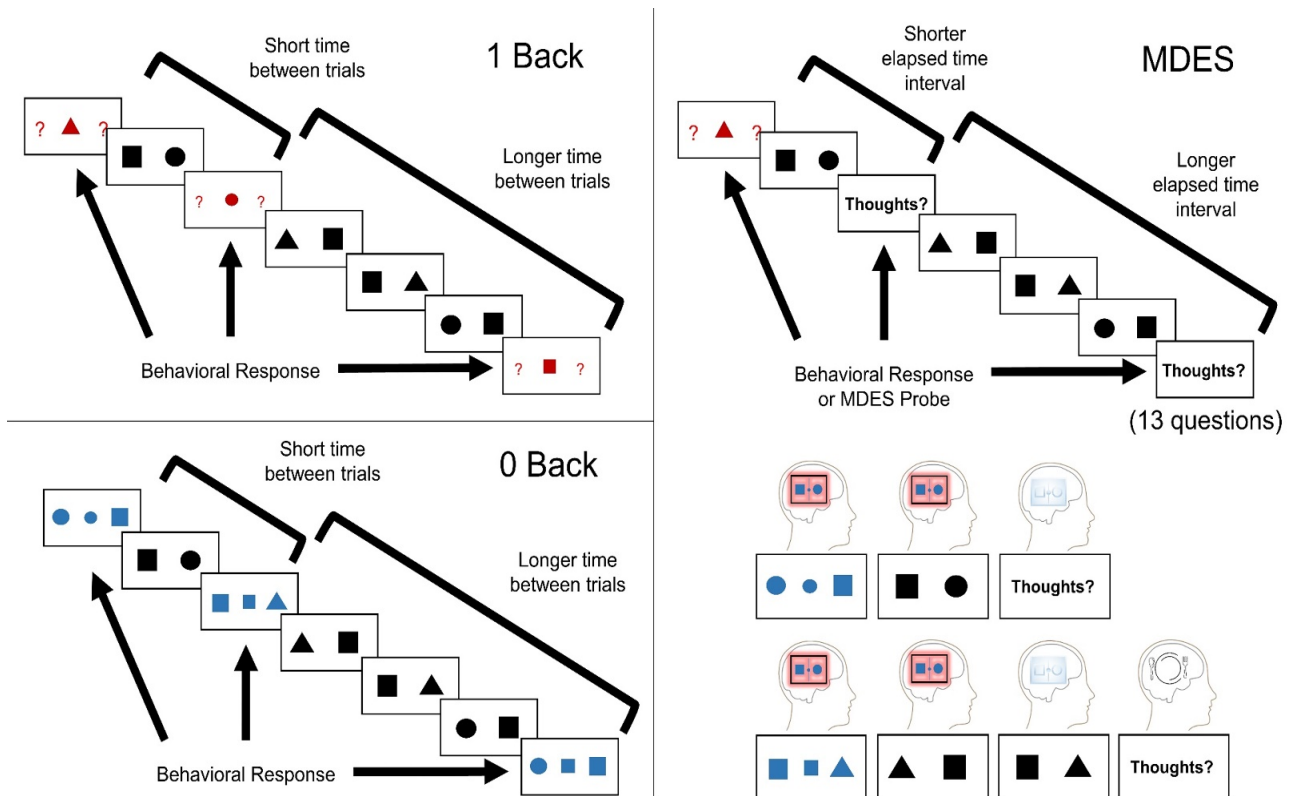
Short time between trials

1 Back

?

?

?

?

Longer time between trials

?

?

Behavioral Response

Shorter elapsed time interval

MDES

?

?

Longer elapsed time interval

Thoughts?

Behavioral Response or MDES Probe

Thoughts?

(13 questions)

Short time between trials

0 Back

Longer time between trials

Behavioral Response

Thoughts?

Thoughts?